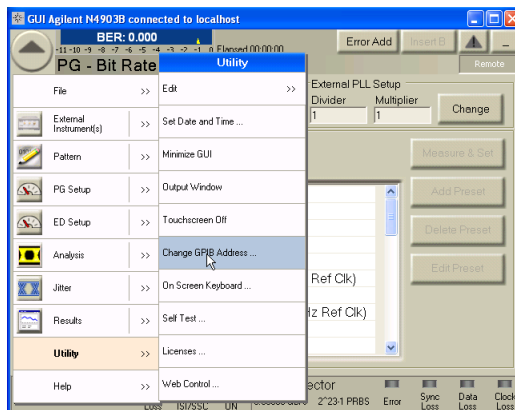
GUI Agilent N4903B connected to localhost

BER: 0.000

-11 -10 -9 -8 -7 -6 -5 -4 -3 -2 -1 0 Elapsed 00:00:00

PG - Bit Rate

Error Add

Insert B

Remote

File >>

External Instrument(s) >>

Pattern >>

PG Setup >>

ED Setup >>

Analysis >>

Jitter >>

Results >>

Utility >>

Help >>

Utility

Edit >>

Set Date and Time ...

Minimize GUI

Output Window

Touchscreen Off

Change GPIB Address ...

On Screen Keyboard ...

Self Test ...

Licenses ...

Web Control ...

External PLL Setup

Divider

Multiplier

1

1

Change

Measure & Set

Add Preset

Delete Preset

Edit Preset

Ref Clk)

lz Ref Clk)

ector

2^23-1 PRBS

Error

Sync Loss

Data Loss

Clock Loss

Loss

ISI/SSC

UN